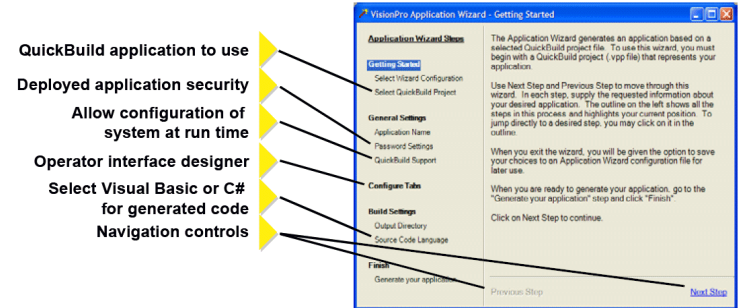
QuickBuild application to use

Deployed application security

Allow configuration of system at run time

Operator interface designer

Select Visual Basic or C# for generated code

Navigation controls

VisionPro Application Wizard - Getting Started

Application Wizard Steps

Getting Started

Select Wizard Configuration

Select QuickBuild Project

General Settings

Application Name

Password Settings

QuickBuild Support

Configure Tabs

Build Settings

Output Directory

Source Code Language

Finish

Generate your application

The Application Wizard generates an application based on a selected QuickBuild project file. To use this wizard, you must begin with a QuickBuild project (.vpp file) that represents your application.

Use Next Step and Previous Step to move through this wizard. In each step, supply the requested information about your desired application. The outline on the left shows all the steps in this process and highlights your current position. To jump directly to a desired step, you may click on it in the outline.

When you exit the wizard, you will be given the option to save your choices to an Application Wizard configuration file for later use.

When you are ready to generate your application, go to the "Generate your application" step and click "Finish".

Click on Next Step to continue.

Previous Step

Next Step